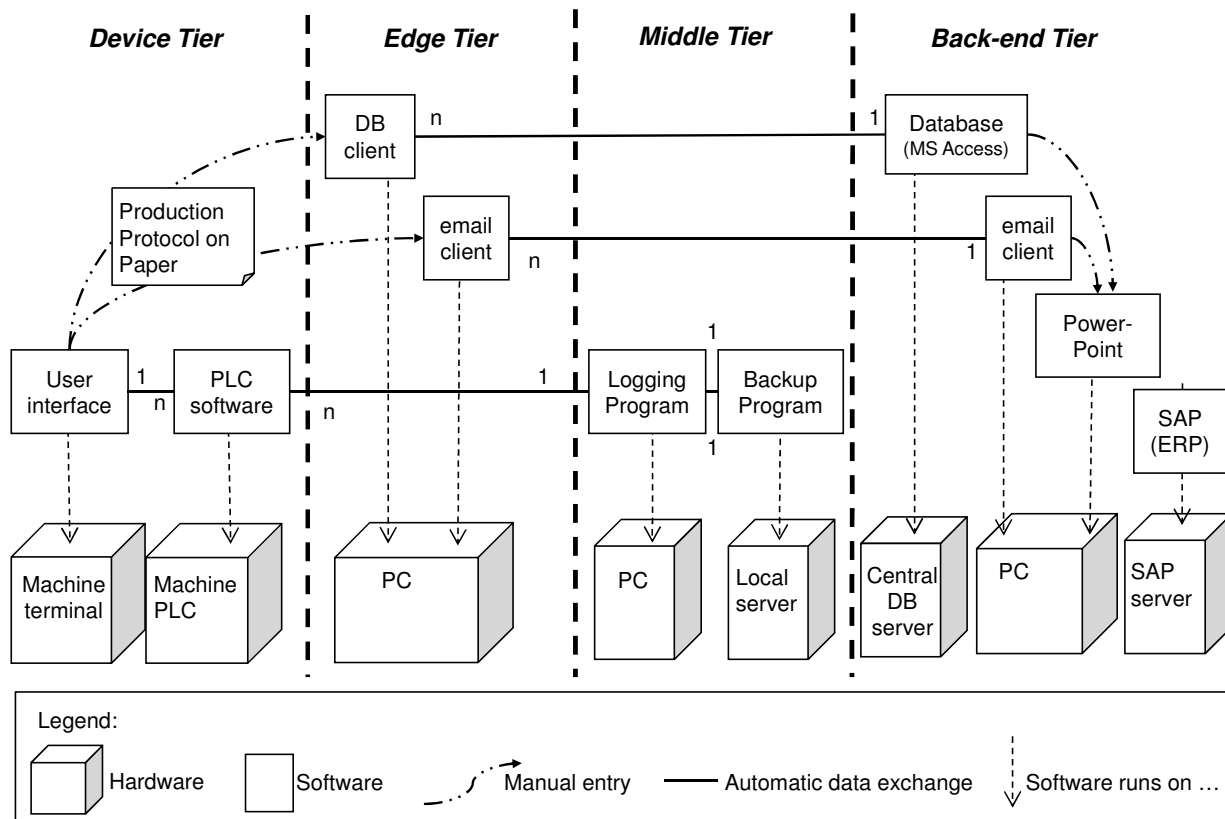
Device Tier

Edge Tier

Middle Tier

Back-end Tier

DB client

n

1

Database (MS Access)

Production Protocol on Paper

email client

n

1

email client

Power-Point

1

User interface

1

n

PLC software

n

1

Logging Program

1

Backup Program

SAP (ERP)

Machine terminal

Machine PLC

PC

PC

Local server

Central DB server

PC

SAP server

Legend:

Hardware

Software

Manual entry

Automatic data exchange

Software runs on …